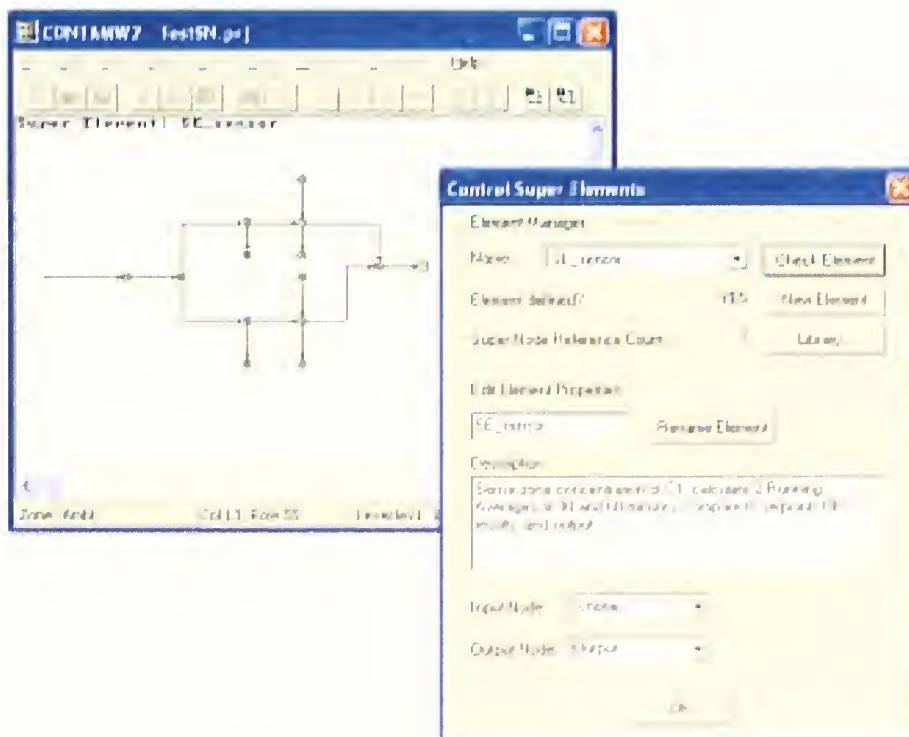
CONTAMW2 - TestSN.prj

Help

Super Element | SE_sensor

Zone: Air

Col 13, Row 55

Control Super Elements

Element Manager

Name: SE_sensor

Check Element

Elements defined:

New Element

Super Node Reference Count:

Library

Edit Element Properties

SE_sensor

Rename Element

Description

Sense zone concentration of C1, calculate 2 Running Averages of 10 and 60 minute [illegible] compare to setpoint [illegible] results and output

Input Node:

Output Node:

OK